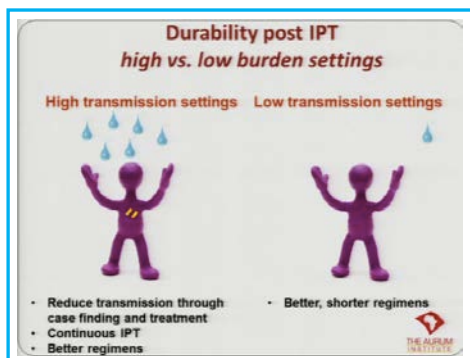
Durability post IPT
high vs. low burden settings

High transmission settings

Low transmission settings

- Reduce transmission through case finding and treatment
- Continuous IPT
- Better regimens

- Better, shorter regimens

THE AURUM INSTITUTE